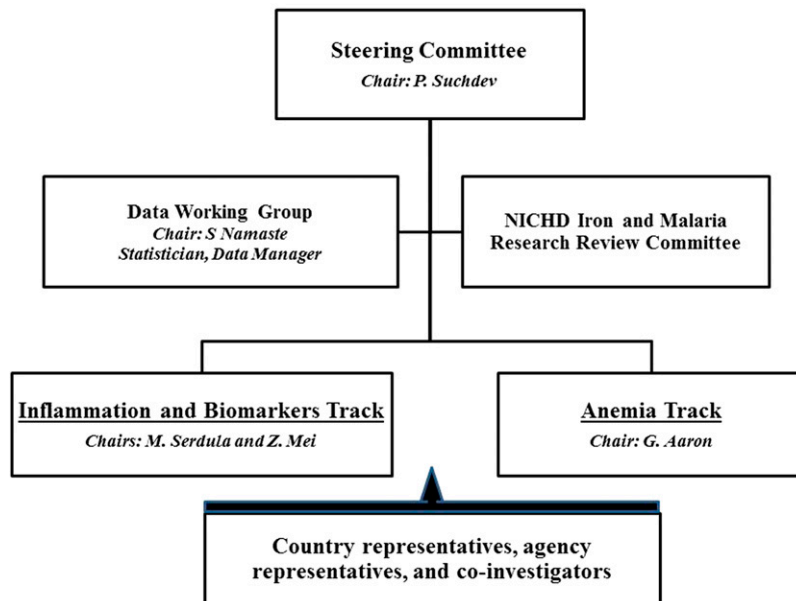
Steering Committee
Chair: P. Suchdev

Data Working Group
Chair: S Namaste
Statistician, Data Manager

NICHD Iron and Malaria Research Review Committee

Inflammation and Biomarkers Track
Chairs: M. Serdula and Z. Mei

Anemia Track
Chair: G. Aaron

Country representatives, agency representatives, and co-investigators